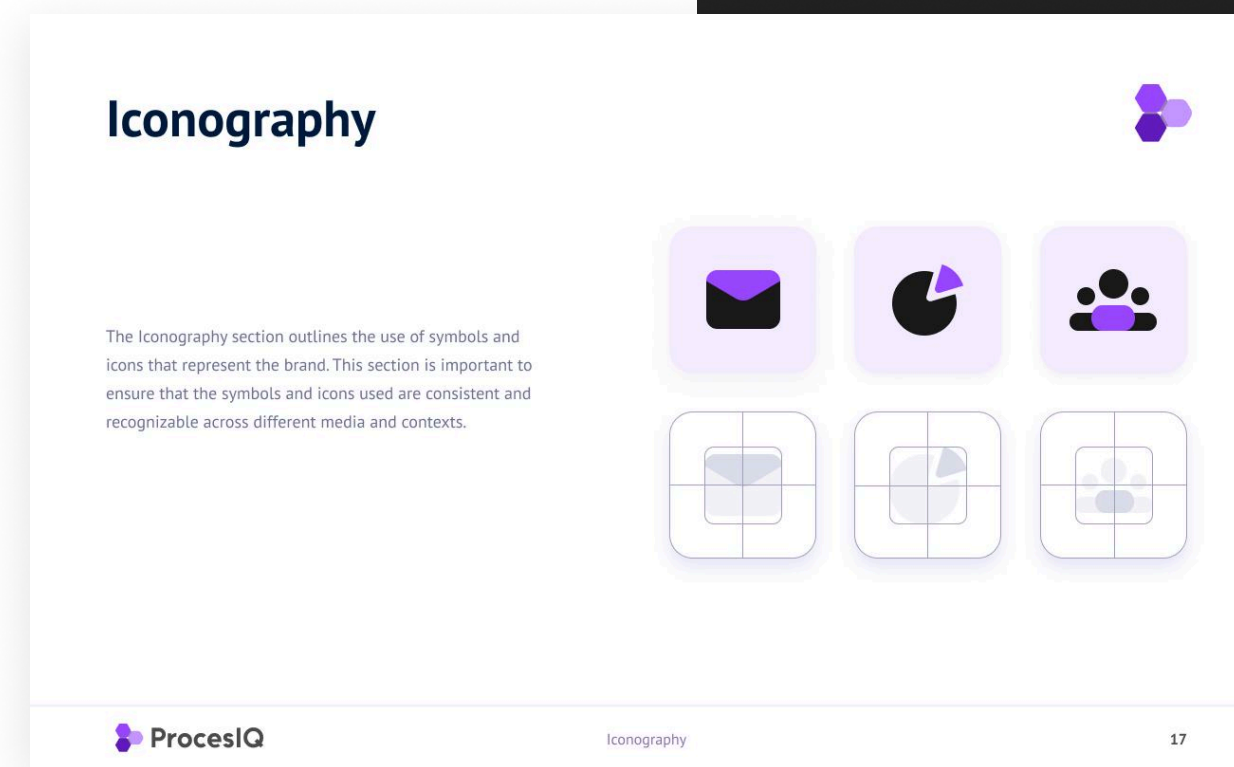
Iconography

The Iconography section outlines the use of symbols and icons that represent the brand. This section is important to ensure that the symbols and icons used are consistent and recognizable across different media and contexts.

ProcesIQ

Iconography

17